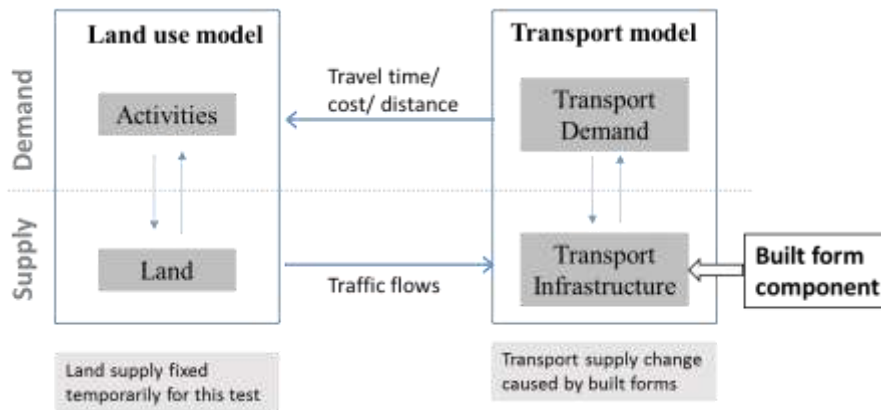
Demand

Supply

Land use model

Activities

Land

Travel time/ cost/ distance

Traffic flows

Transport model

Transport Demand

Transport Infrastructure

Built form component

Land supply fixed temporarily for this test

Transport supply change caused by built forms